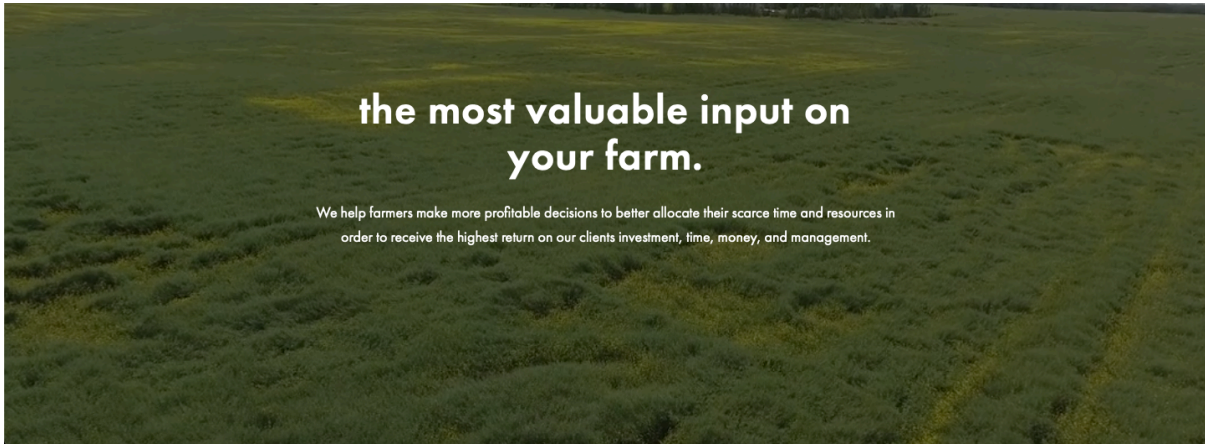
the most valuable input on your farm.

We help farmers make more profitable decisions to better allocate their scarce time and resources in order to receive the highest return on our clients investment, time, money, and management.